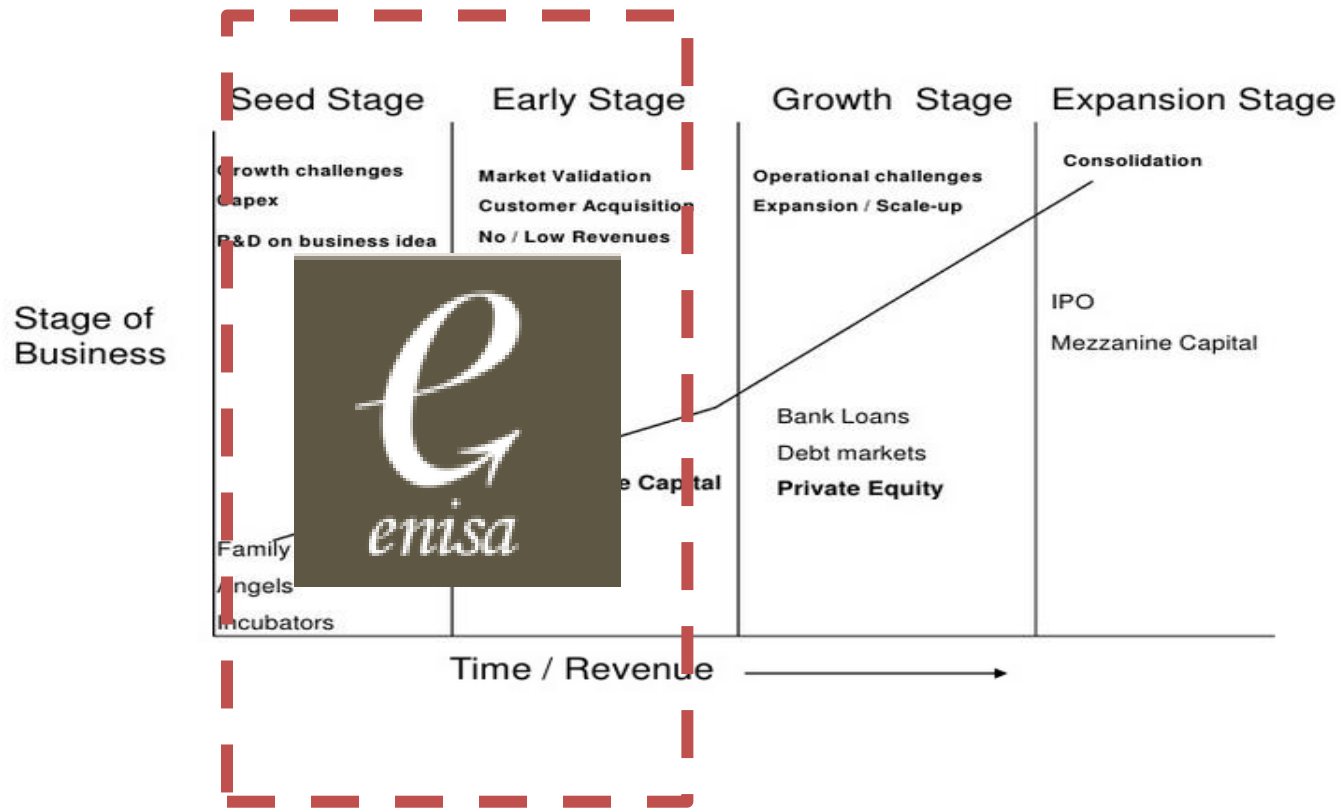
Seed Stage
Early Stage
Growth Stage
Expansion Stage

Stage of Business

Growth challenges
Capex
R&D on business idea

Market Validation
Customer Acquisition
No / Low Revenues

Operational challenges
Expansion / Scale-up

Consolidation

IPO
Mezzanine Capital

Bank Loans
Debt markets
Private Equity

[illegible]e Capital

enisa

Family
Angels
Incubators

Time / Revenue